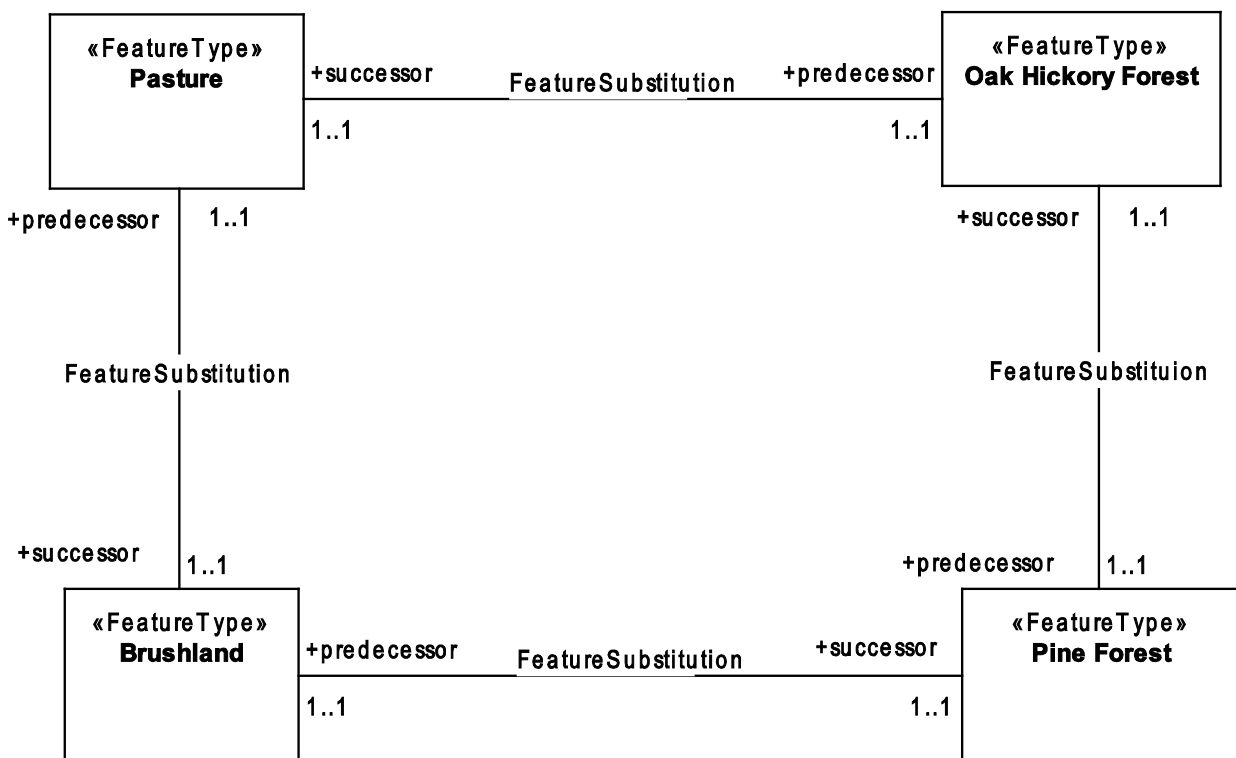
«FeatureType»
**Pasture**

+successor

FeatureSubstitution

+predecessor

«FeatureType»
**Oak Hickory Forest**

1..1

1..1

+predecessor

1..1

+successor

1..1

FeatureSubstitution

FeatureSubstituion

+successor

1..1

+predecessor

1..1

«FeatureType»
**Brushland**

+predecessor

FeatureSubstitution

+successor

«FeatureType»
**Pine Forest**

1..1

1..1